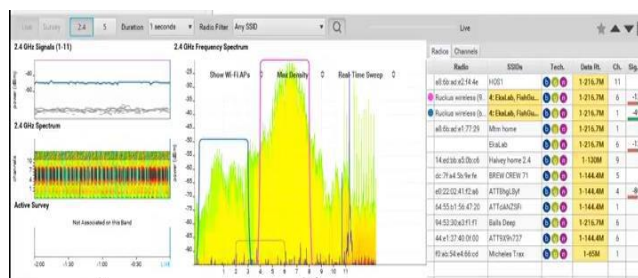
Live Survey 2.4 5 Duration 1 seconds Radio Filter Any SSID

Live

2.4 GHz Signals (1-11)

2.4 GHz Frequency Spectrum

Show Wi-Fi APs

Max Density

Real Time Sweep

2.4 GHz Spectrum

Active Survey

Not Associated on this Band

1 2 3 4 5 6 7 8 9 10 11

Radios Channels

| Radio | SSIDs | Tech. | Data Rt. | Ch. | Sig. |
|---|---|---|---|---|---|
| a8:6b:ad:e2:f4:4e | HOS1 | | 1-216.7M | 11 | |
| Ruckus wireless (9... | 4: EkaLab, FishGu... | | 1-216.7M | 6 | |
| Ruckus wireless (b... | 4: EkaLab, FishGu... | | 1-216.7M | 1 | |
| a8:6b:ad:e1:77:29 | Mtn home | | 1-216.7M | 1 | |
| | EkaLab | | 1-216.7M | 6 | |
| 14:ed:bb:a0:0b:c6 | Halvey home 2.4 | | 1-130M | 9 | |
| dc:7f:a4:5b:9e:fe | BREW CREW 71 | | 1-144.4M | 5 | |
| e0:22:02:41:f2:a6 | ATTBhgL8yf | | 1-144.4M | 4 | |
| b4:55:b1:56:47:20 | ATTdANZ5Fi | | 1-144.4M | 11 | |
| 94:53:30:a3:f1:f1 | Balls Deep | | 1-216.7M | 6 | |
| 44:e1:37:40:01:00 | ATT9X9h727 | | 1-144.4M | 6 | |
| f0:ab:54:e4:66:cd | Micheles Trax | | 1-65M | | |